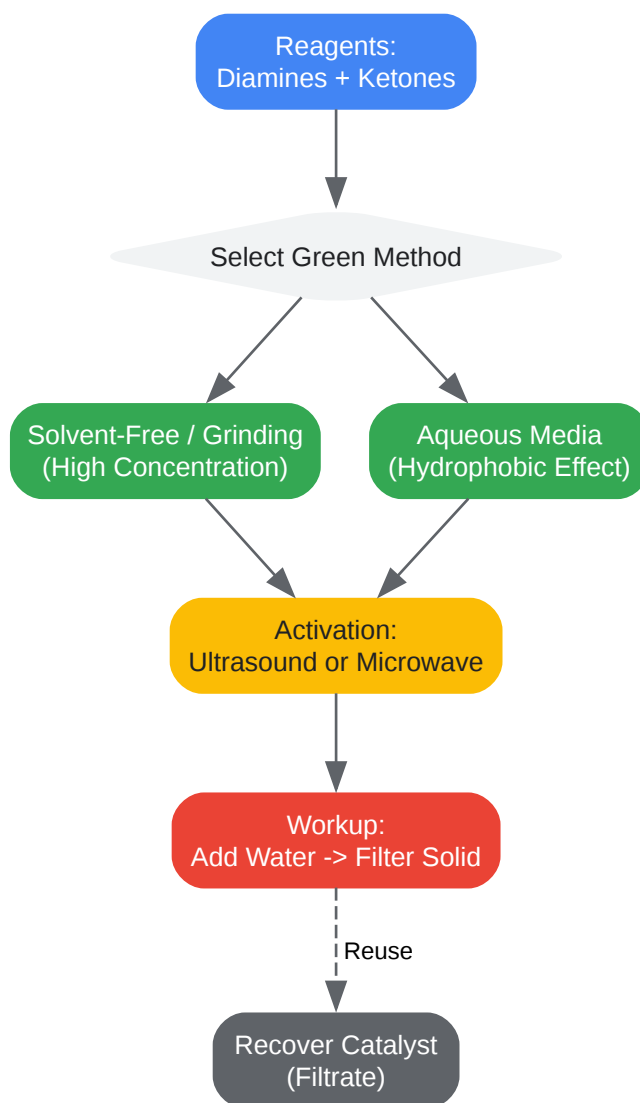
Reagents:
Diamines + Ketones

Select Green Method

Solvent-Free / Grinding
(High Concentration)

Aqueous Media
(Hydrophobic Effect)

Activation:
Ultrasound or Microwave

Workup:
Add Water -> Filter Solid

Reuse

Recover Catalyst
(Filtrate)